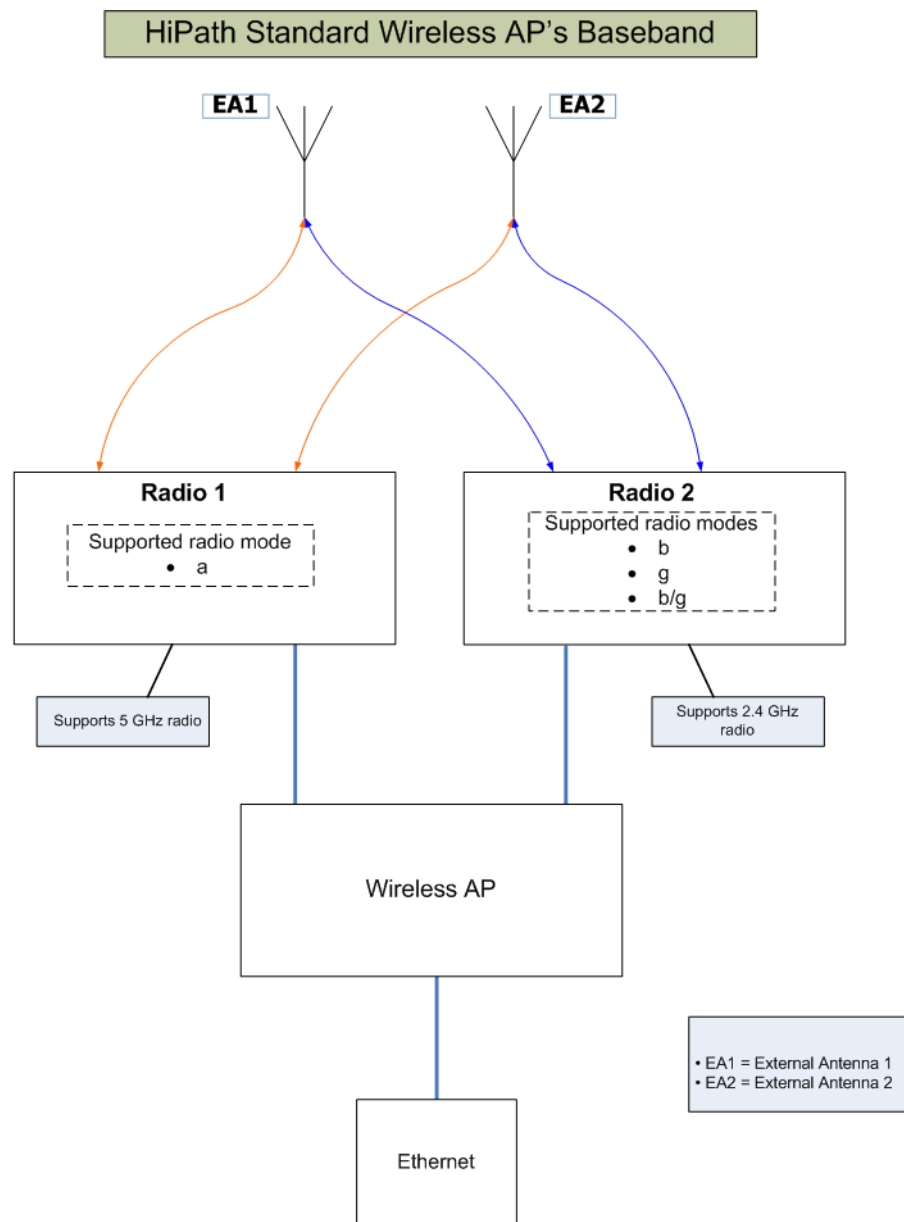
HiPath Standard Wireless AP's Baseband

EA1

EA2

Radio 1

Supported radio mode
• a

Radio 2

Supported radio modes
• b
• g
• b/g

Supports 5 GHz radio

Supports 2.4 GHz radio

Wireless AP

• EA1 = External Antenna 1
• EA2 = External Antenna 2

Ethernet